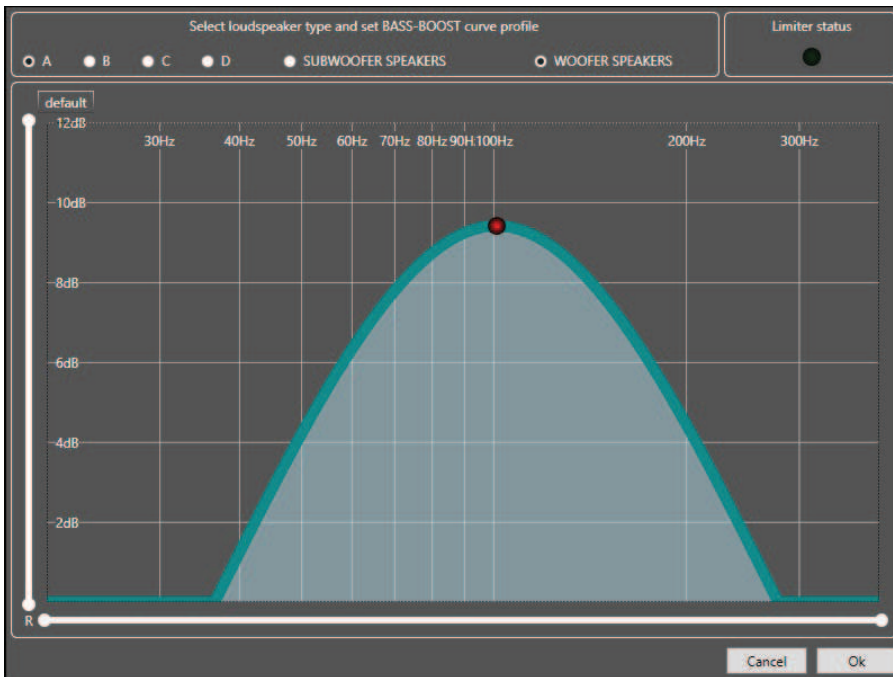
Select loudspeaker type and set BASS-BOOST curve profile

A B C D SUBWOOFER SPEAKERS WOOFER SPEAKERS

Limiter status

default

12dB

30Hz 40Hz 50Hz 60Hz 70Hz 80Hz 90H 100Hz 200Hz 300Hz

10dB

8dB

6dB

4dB

2dB

R

Cancel Ok